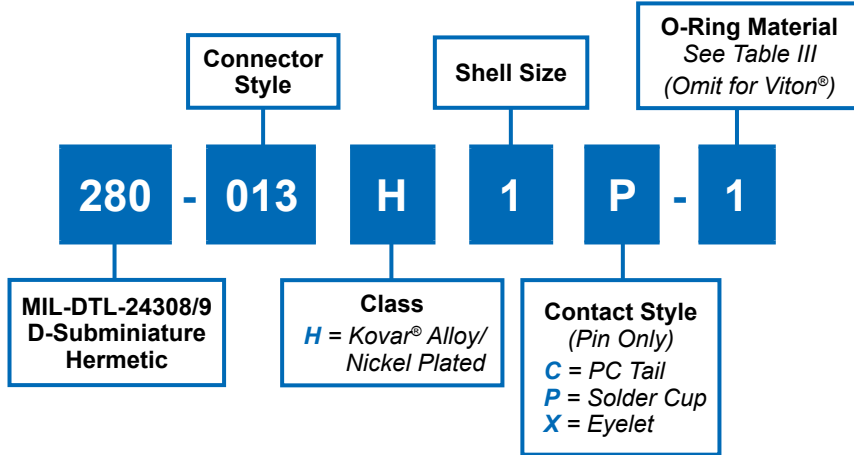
Connector Style

Shell Size

O-Ring Material
See Table III
(Omit for Viton®)

280 - 013 H 1 P - 1

MIL-DTL-24308/9
D-Subminiature
Hermetic

Class
H = Kovar® Alloy/ Nickel Plated

Contact Style
(Pin Only)
C = PC Tail
P = Solder Cup
X = Eyelet